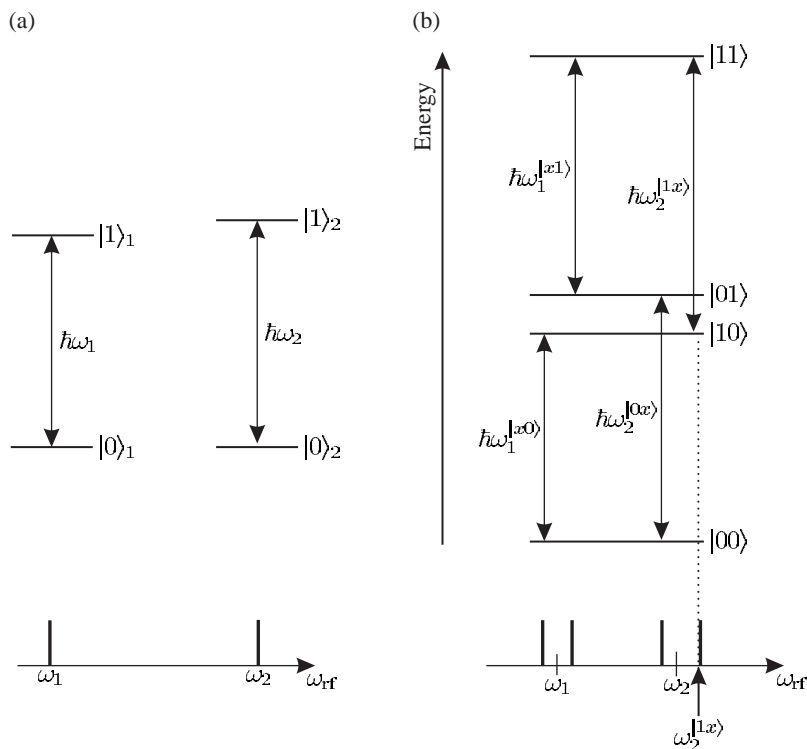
(a)

$|1\rangle_1$

$\hbar\omega_1$

$|0\rangle_1$

$|1\rangle_2$

$\hbar\omega_2$

$|0\rangle_2$

$\omega_1$

$\omega_2$

$\omega_{\text{rf}}$

(b)

Energy

$|11\rangle$

$\hbar\omega_1^{|x1\rangle}$

$\hbar\omega_2^{|1x\rangle}$

$|01\rangle$

$|10\rangle$

$\hbar\omega_1^{|x0\rangle}$

$\hbar\omega_2^{|0x\rangle}$

$|00\rangle$

$\omega_1$

$\omega_2$

$\omega_{\text{rf}}$

$\omega_2^{|1x\rangle}$